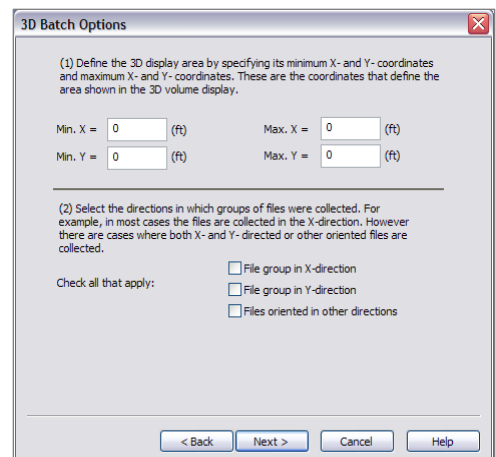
3D Batch Options

(1) Define the 3D display area by specifying its minimum X- and Y- coordinates and maximum X- and Y- coordinates. These are the coordinates that define the area shown in the 3D volume display.

Min. X = 0 (ft)
Max. X = 0 (ft)
Min. Y = 0 (ft)
Max. Y = 0 (ft)

(2) Select the directions in which groups of files were collected. For example, in most cases the files are collected in the X-direction. However there are cases where both X- and Y- directed or other oriented files are collected.

Check all that apply:
File group in X-direction
File group in Y-direction
Files oriented in other directions

< Back
Next >
Cancel
Help